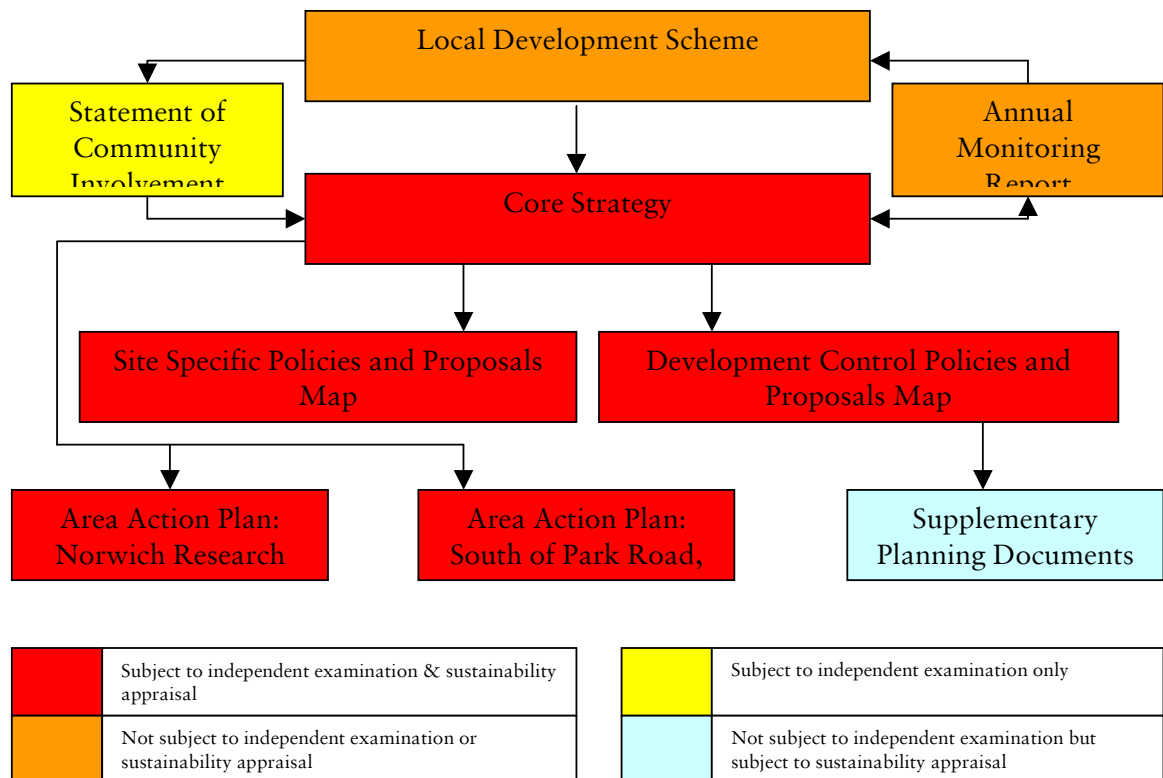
Local Development Scheme

Statement of Community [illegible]

Annual Monitoring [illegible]

Core Strategy

Site Specific Policies and Proposals Map

Development Control Policies and Proposals Map

Area Action Plan: Norwich Research

Area Action Plan: South of Park Road,

Supplementary Planning Documents

| | Subject to independent examination & sustainability appraisal |
|---|---|
| | Not subject to independent examination or sustainability appraisal |

| | Subject to independent examination only |
|---|---|
| | Not subject to independent examination but subject to sustainability appraisal |